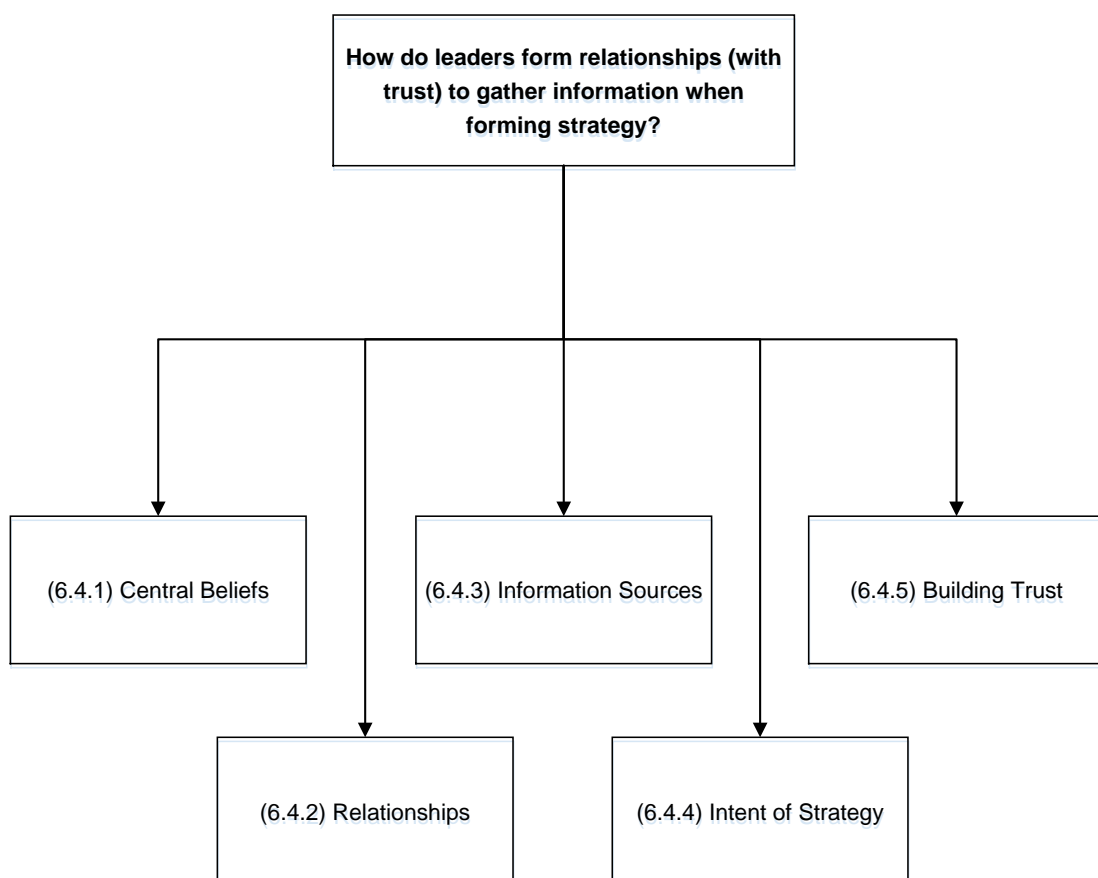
How do leaders form relationships (with trust) to gather information when forming strategy?

(6.4.1) Central Beliefs

(6.4.3) Information Sources

(6.4.5) Building Trust

(6.4.2) Relationships

(6.4.4) Intent of Strategy